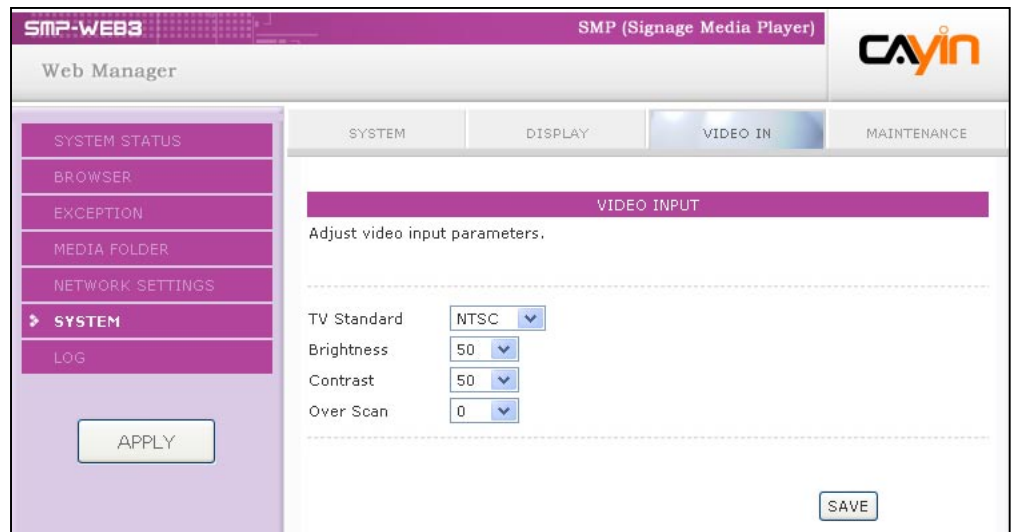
SMP-WEB3

SMP (Signage Media Player)

CAYIN

Web Manager

SYSTEM STATUS

BROWSER

EXCEPTION

MEDIA FOLDER

NETWORK SETTINGS

SYSTEM

LOG

APPLY

SYSTEM

DISPLAY

VIDEO IN

MAINTENANCE

VIDEO INPUT

Adjust video input parameters.

TV Standard NTSC

Brightness 50

Contrast 50

Over Scan 0

SAVE